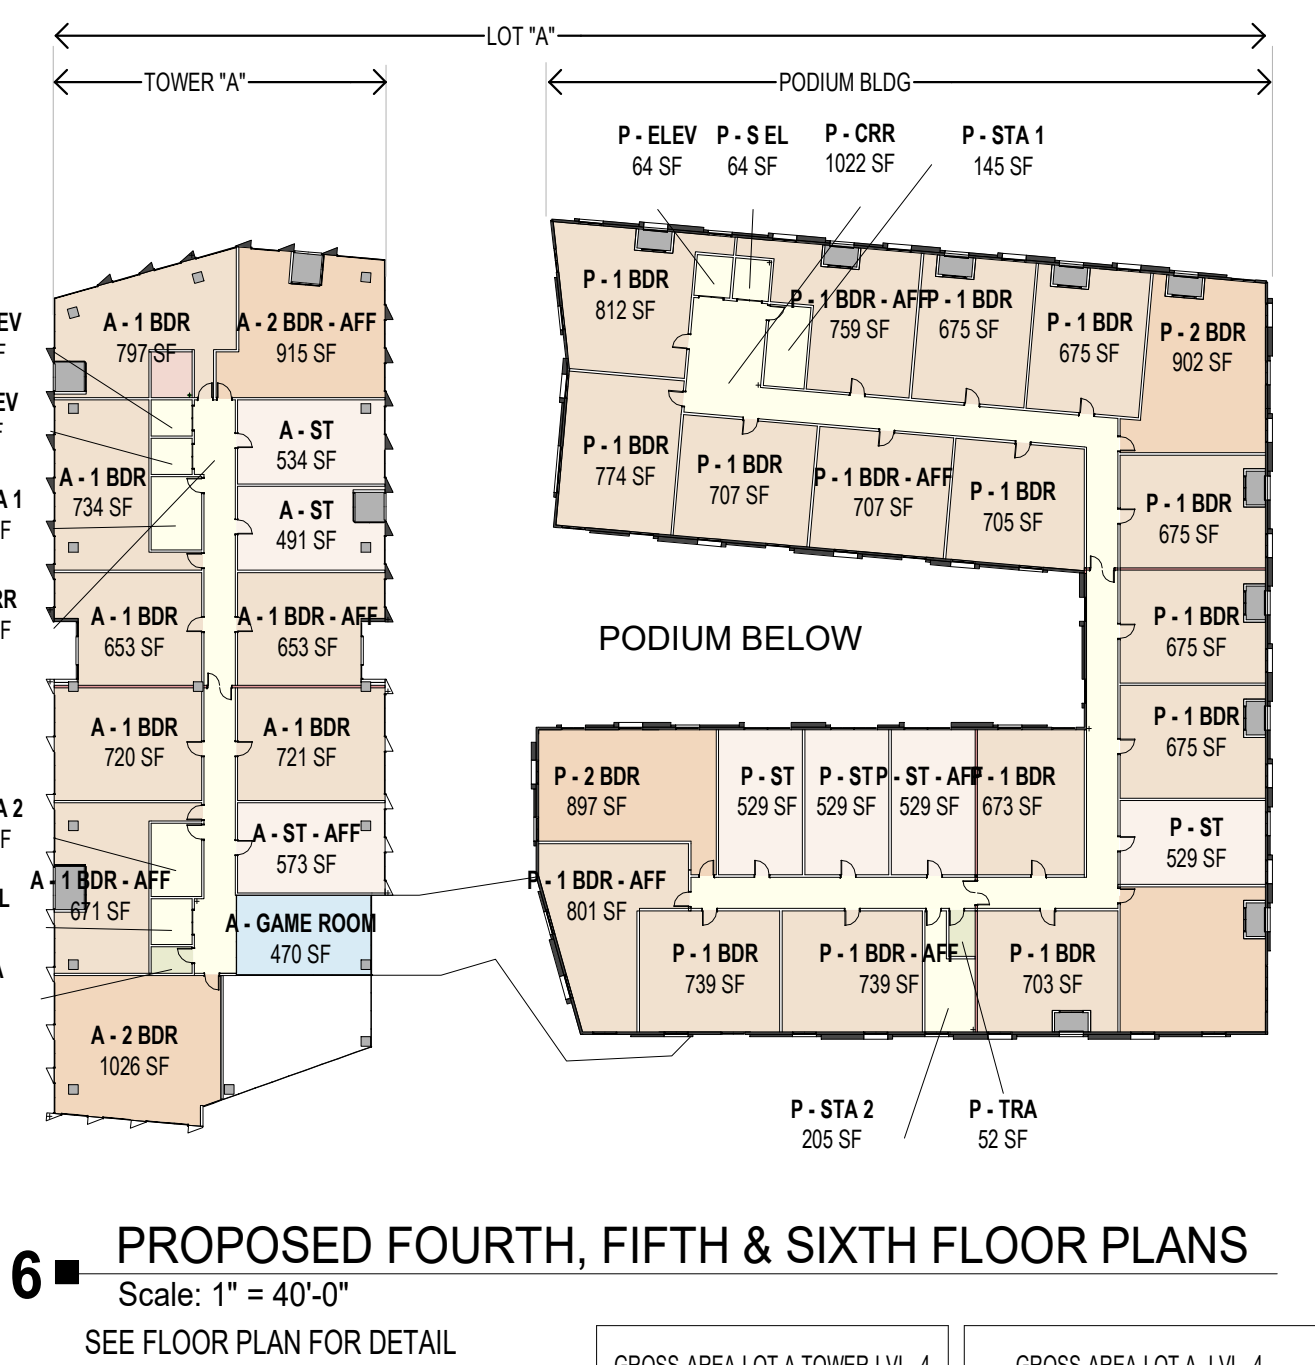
LOT "A"

TOWER "A"

PODIUM BLDG

P - ELEV
64 SF

P - S EL
64 SF

P - CRR
1022 SF

P - STA 1
145 SF

EV
F

EV
F

A 1
F

RR
F

A 2
F

L

A

A - 1 BDR
797 SF

A - 2 BDR - AFF
915 SF

A - ST
534 SF

A - 1 BDR
734 SF

A - ST
491 SF

A - 1 BDR
653 SF

A - 1 BDR - AFF
653 SF

A - 1 BDR
720 SF

A - 1 BDR
721 SF

A - ST - AFF
573 SF

A - 1 BDR - AFF
671 SF

A - GAME ROOM
470 SF

A - 2 BDR
1026 SF

P - 1 BDR
812 SF

P - 1 BDR - AFF
759 SF

P - 1 BDR
675 SF

P - 1 BDR
675 SF

P - 2 BDR
902 SF

P - 1 BDR
774 SF

P - 1 BDR
707 SF

P - 1 BDR - AFF
707 SF

P - 1 BDR
705 SF

P - 1 BDR
675 SF

PODIUM BELOW

P - 1 BDR
675 SF

P - 1 BDR
675 SF

P - 2 BDR
897 SF

P - ST
529 SF

P - ST
529 SF

P - ST - AFF
529 SF

P - 1 BDR
673 SF

P - ST
529 SF

P - 1 BDR - AFF
801 SF

P - 1 BDR
739 SF

P - 1 BDR - AFF
739 SF

P - 1 BDR
703 SF

P - STA 2
205 SF

P - TRA
52 SF

6 PROPOSED FOURTH, FIFTH & SIXTH FLOOR PLANS
Scale: 1" = 40'-0"

SEE FLOOR PLAN FOR DETAIL

GROSS AREA LOT A TOWER LVL 4

GROSS AREA LOT A LVL 4